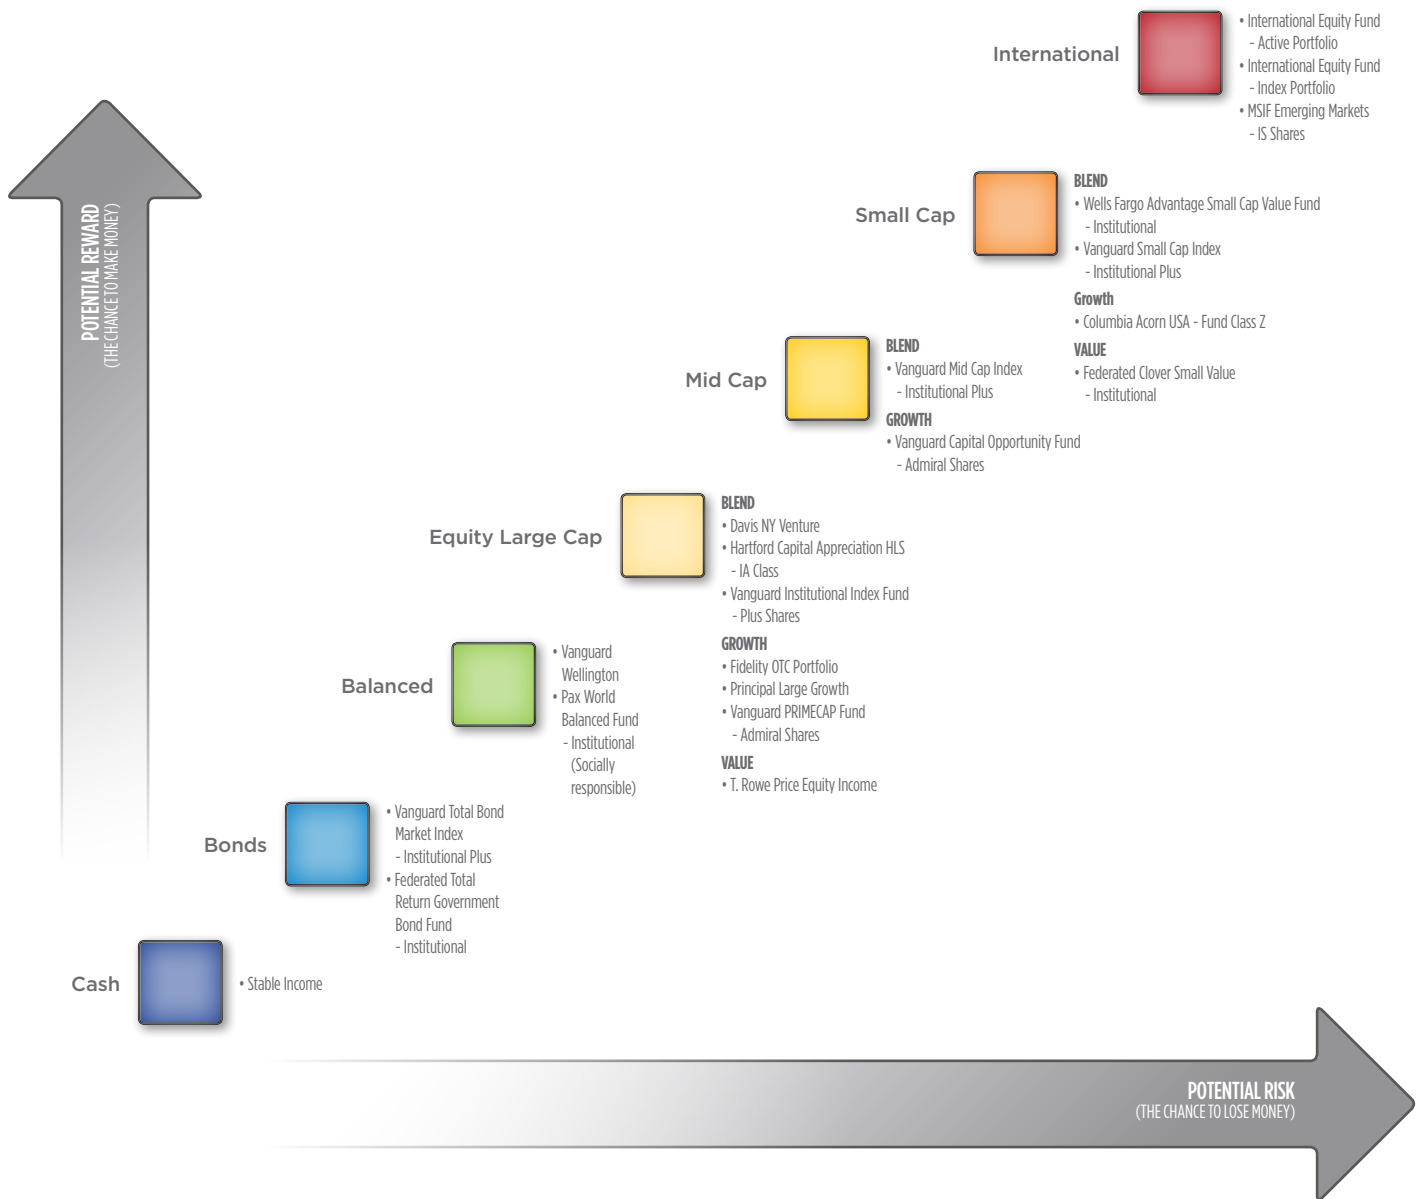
POTENTIAL REWARD
(THE CHANCE TO MAKE MONEY)

International
• International Equity Fund
- Active Portfolio
• International Equity Fund
- Index Portfolio
• MSIF Emerging Markets
- IS Shares

Small Cap
BLEND
• Wells Fargo Advantage Small Cap Value Fund
- Institutional
• Vanguard Small Cap Index
- Institutional Plus
Growth
• Columbia Acorn USA - Fund Class Z
VALUE
• Federated Clover Small Value
- Institutional

Mid Cap
BLEND
• Vanguard Mid Cap Index
- Institutional Plus
GROWTH
• Vanguard Capital Opportunity Fund
- Admiral Shares

Equity Large Cap
BLEND
• Davis NY Venture
• Hartford Capital Appreciation HLS
- IA Class
• Vanguard Institutional Index Fund
- Plus Shares
GROWTH
• Fidelity OTC Portfolio
• Principal Large Growth
• Vanguard PRIMECAP Fund
- Admiral Shares
VALUE
• T. Rowe Price Equity Income

Balanced
• Vanguard Wellington
• Pax World Balanced Fund
- Institutional (Socially responsible)

Bonds
• Vanguard Total Bond Market Index
- Institutional Plus
• Federated Total Return Government Bond Fund
- Institutional

Cash
• Stable Income

POTENTIAL RISK
(THE CHANCE TO LOSE MONEY)